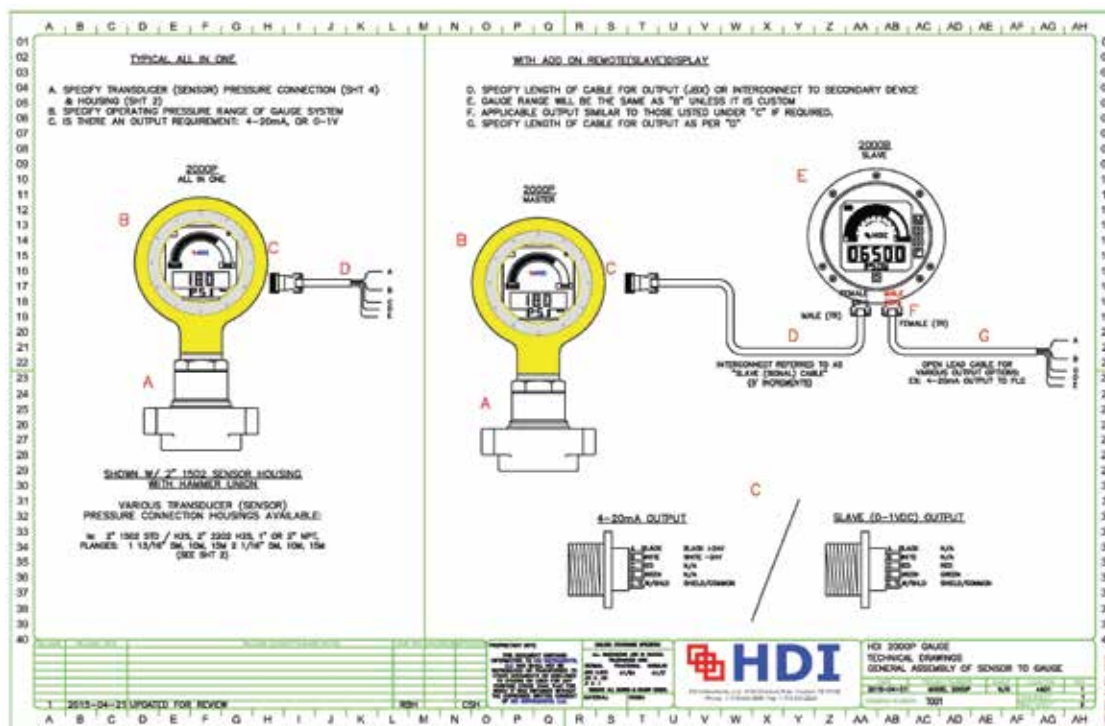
A B C D E F G H I J K L M N O P Q R S T U V W X Y Z AA AB AC AD AE AF AG AH

TYPICAL ALL IN ONE

A. SPECIFY TRANSDUCER (SENSOR) PRESSURE CONNECTION (SHT 4) & HOUSING (SHT 2)
B. SPECIFY OPERATING PRESSURE RANGE OF GAUGE SYSTEM
C. IS THERE AN OUTPUT REQUIREMENT: 4-20mA, OR 0-1V

2000P
ALL IN ONE

B
C
D
A

180
PSI

SHOWN W/ 2" 1502 SENSOR HOUSING WITH HAMMER UNION

VARIOUS TRANSDUCER (SENSOR) PRESSURE CONNECTION HOUSINGS AVAILABLE:

ie: 2" 1502 STD / H2S, 2" 2202 H2S, 1" OR 2" NPT, FLANGES: 1 13/16" 5M, 10M, 15M 2 1/16" 5M, 10M, 15M (SEE SHT 2)

WITH ADD ON REMOTE(SLAVE)DISPLAY

D. SPECIFY LENGTH OF CABLE FOR OUTPUT (JBX) OR INTERCONNECT TO SECONDARY DEVICE
E. GAUGE RANGE WILL BE THE SAME AS "B" UNLESS IT IS CUSTOM
F. APPLICABLE OUTPUT SIMILAR TO THOSE LISTED UNDER "C" IF REQUIRED.
G. SPECIFY LENGTH OF CABLE FOR OUTPUT AS PER "D"

2000P
MASTER

2000S
SLAVE

E
B
C
A
D
F
G

180
PSI

06500

MALE (TR)
FEMALE
MALE
FEMALE (TR)

INTERCONNECT REFERRED TO AS "SLAVE (SIGNAL) CABLE" (5' INCREMENTS)

OPEN LEAD CABLE FOR VARIOUS OUTPUT OPTIONS EX: 4-20mA OUTPUT TO PLC

C

4-20mA OUTPUT

BLACK
WHITE
RED
GREEN
SHIELD

SLAVE (0-1VDC) OUTPUT

BLACK
WHITE
RED
GREEN
SHIELD

HDI

HDI 2000P GAUGE
TECHNICAL DRAWINGS
GENERAL ASSEMBLY OF SENSOR TO GAUGE

1 2015-04-21 UPDATED FOR REVIEW RBH CSH

2015-04-01 MODEL 2000P N/A
1001